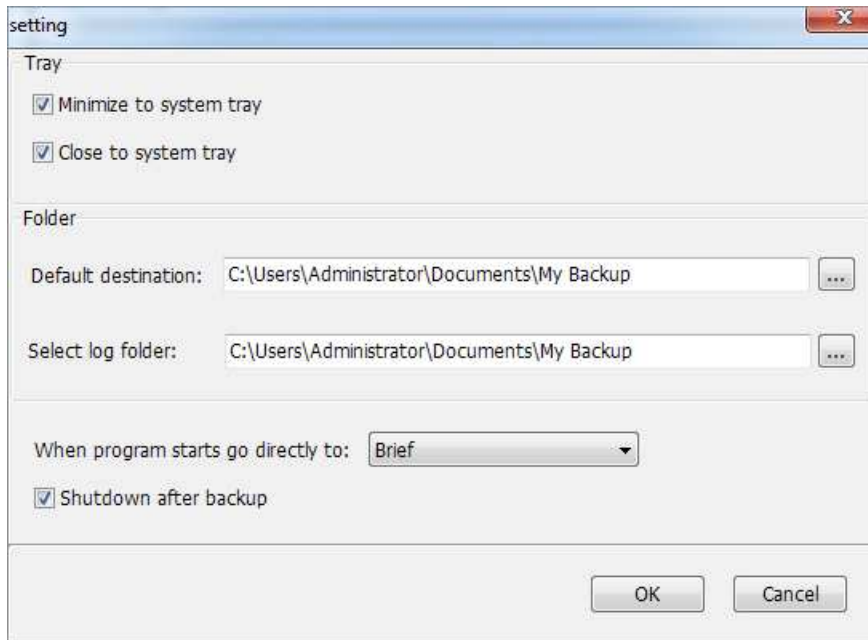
setting

Tray

Minimize to system tray

Close to system tray

Folder

Default destination: C:\Users\Administrator\Documents\My Backup ...

Select log folder: C:\Users\Administrator\Documents\My Backup ...

When program starts go directly to: Brief

Shutdown after backup

OK Cancel